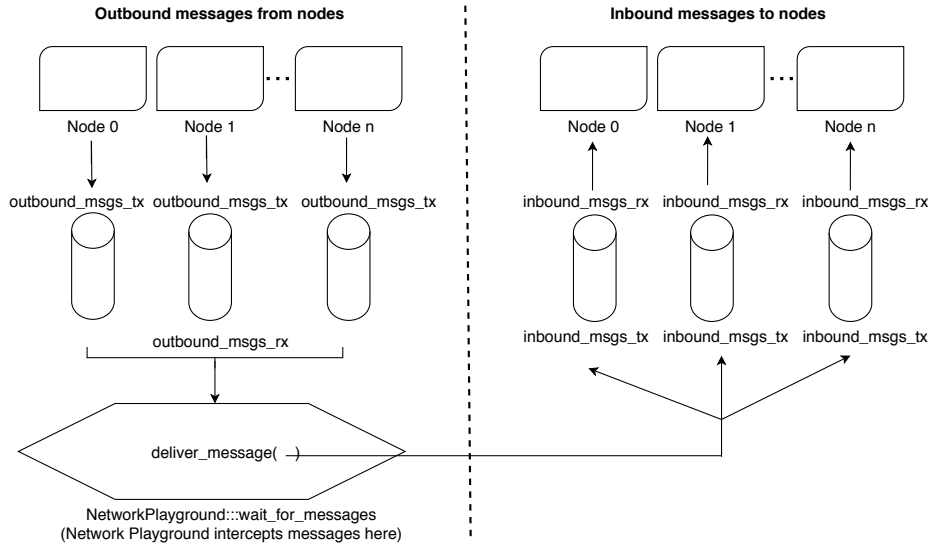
Outbound messages from nodes

Node 0
Node 1
Node n

outbound_msgs_tx
outbound_msgs_tx
outbound_msgs_tx

outbound_msgs_rx

deliver_message( _ )

NetworkPlayground:::wait_for_messages
(Network Playground intercepts messages here)

Inbound messages to nodes

Node 0
Node 1
Node n

inbound_msgs_rx
inbound_msgs_rx
inbound_msgs_rx

inbound_msgs_tx
inbound_msgs_tx
inbound_msgs_tx